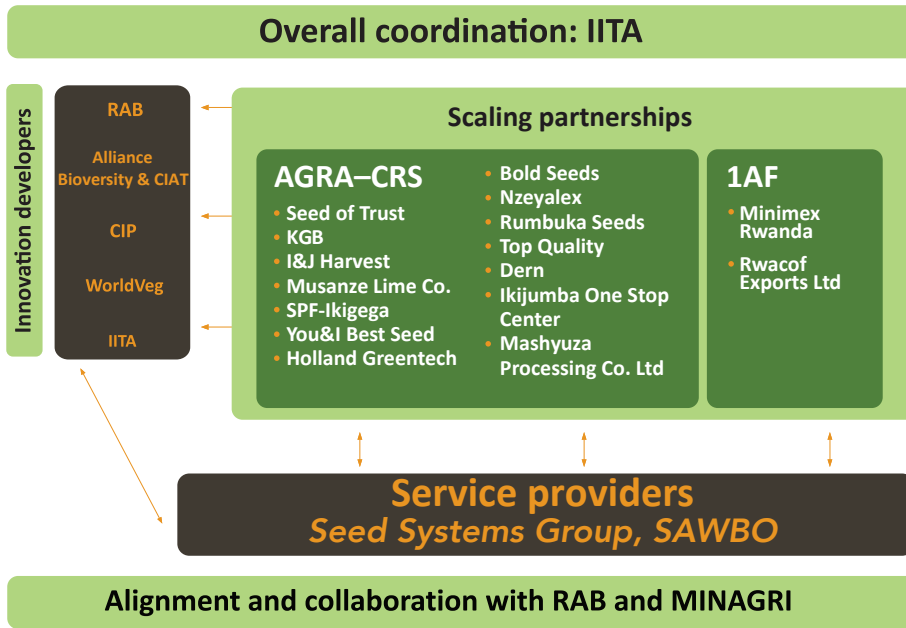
Overall coordination: IITA

Innovation developers

RAB

Alliance Bioversity & CIAT

CIP

WorldVeg

IITA

Scaling partnerships

AGRA–CRS

- Seed of Trust
- KGB
- I&J Harvest
- Musanze Lime Co.
- SPF-Ikigega
- You&I Best Seed
- Holland Greentech
- Bold Seeds
- Nzeyalex
- Rumbuka Seeds
- Top Quality
- Dern
- Ikijumba One Stop Center
- Mashyuza Processing Co. Ltd

1AF

- Minimex Rwanda
- Rwacof Exports Ltd

Service providers

Seed Systems Group, SAWBO

Alignment and collaboration with RAB and MINAGRI